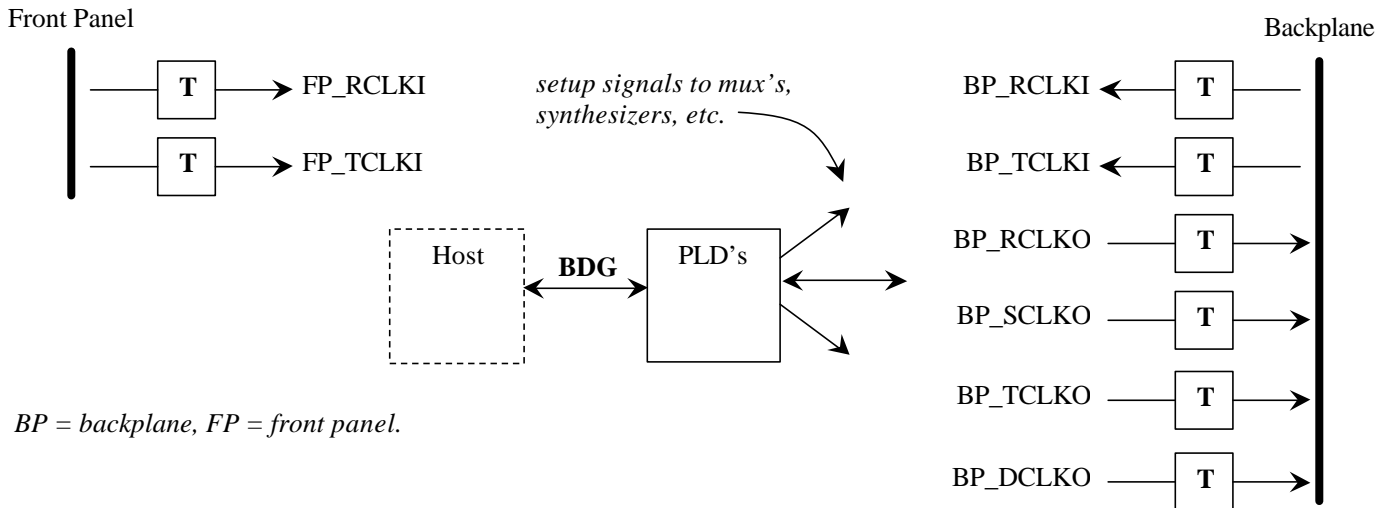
Front Panel

Backplane

T FP_RCLKI

T FP_TCLKI

setup signals to mux's, synthesizers, etc.

BP_RCLKI T

BP_TCLKI T

Host

BDG

PLD's

BP_RCLKO T

BP_SCLKO T

BP_TCLKO T

BP_DCLKO T

BP = backplane, FP = front panel.